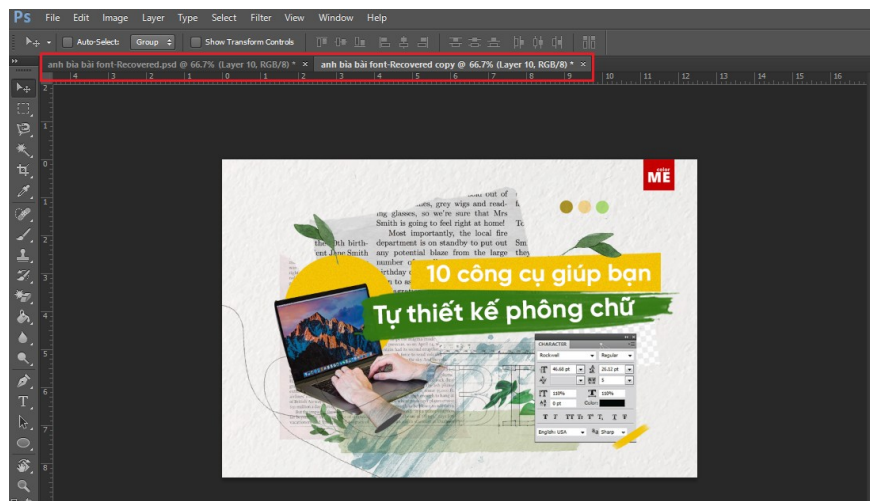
Ps File Edit Image Layer Type Select Filter View Window Help

Auto-Select: Group Show Transform Controls

anh bìa bài font-Recovered.psd @ 66.7% (Layer 10, RGB/8) * × anh bìa bài font-Recovered copy @ 66.7% (Layer 10, RGB/8) * ×

4 3 2 1 0 1 2 3 4 5 6 7 8 9 10 11 12 13 14 15 16

2 1 0 1 2 3 4 5 6 7 8

out of
es, grey wigs and read-
ng glasses, so we're sure that Mrs
Smith is going to feel right at home!
Most importantly, the local fire
department is on standby to put out
any potential birthday cake
e 90th birth-
ent Jane Smith
birthday c

color ME

10 công cụ giúp bạn
Tự thiết kế phông chữ

CHARACTER
Rockwell Regular
46.68 pt 25.12 pt
0 0
100% 100%
0 pt Color:
T T TT Tr T' T, T T
English: USA aa Sharp